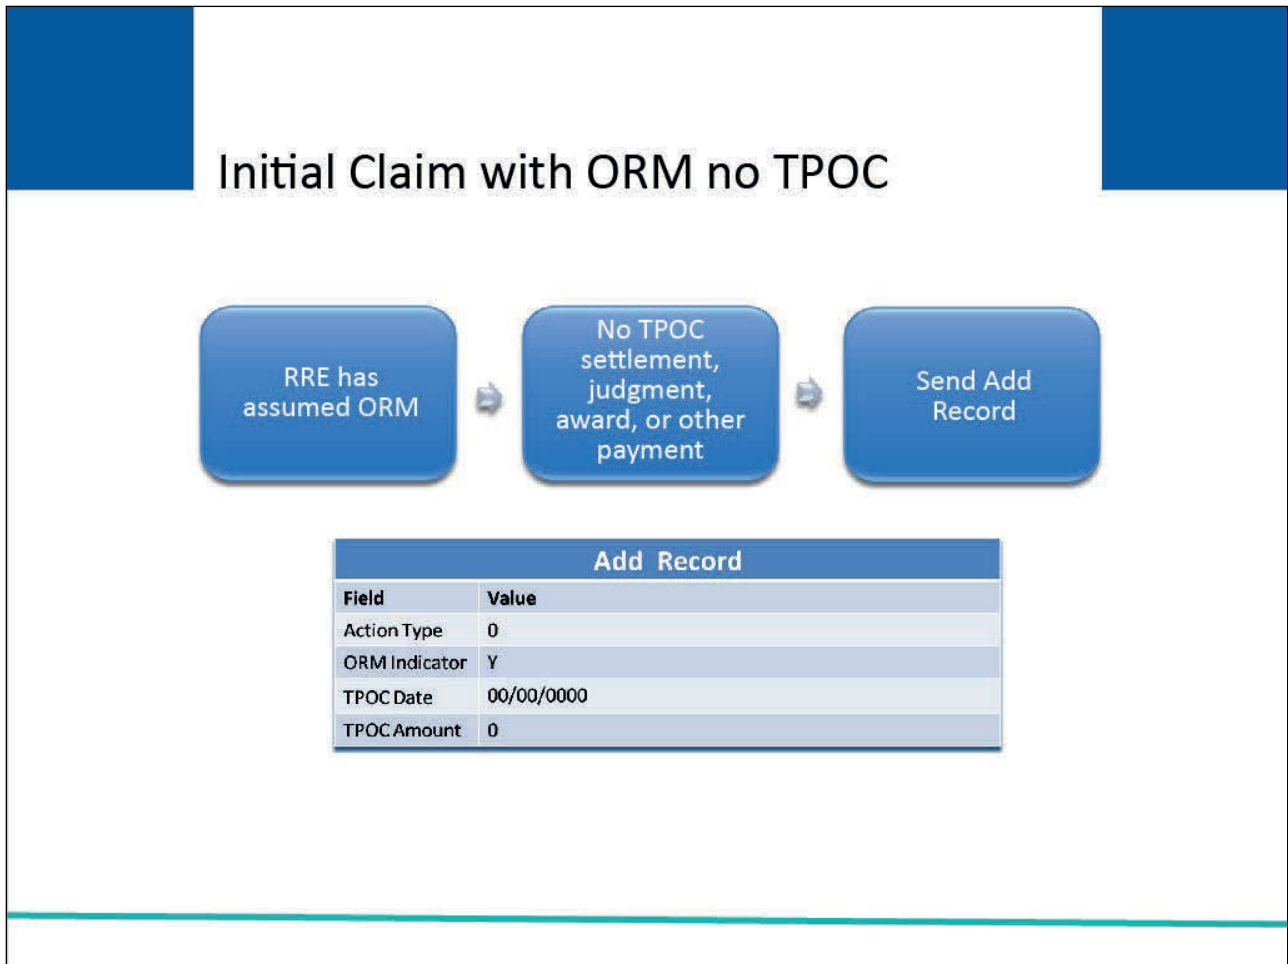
Initial Claim with ORM no TPOC

RRE has assumed ORM

No TPOC settlement, judgment, award, or other payment

Send Add Record

Add Record

| Field | Value |
|---|---|
| Action Type | 0 |
| ORM Indicator | Y |
| TPOC Date | 00/00/0000 |
| TPOC Amount | 0 |